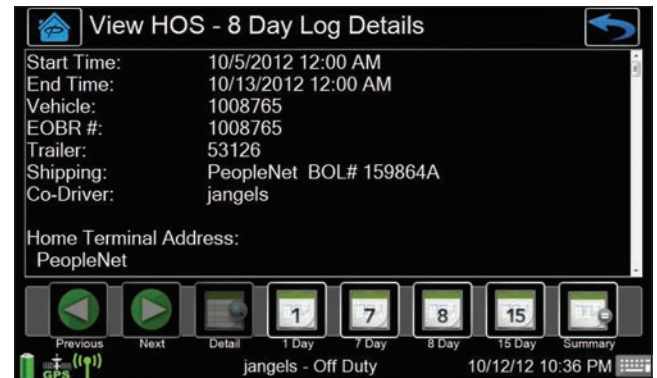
View HOS - 8 Day Log Details

Start Time: 10/5/2012 12:00 AM
End Time: 10/13/2012 12:00 AM
Vehicle: 1008765
EOBR #: 1008765
Trailer: 53126
Shipping: PeopleNet BOL# 159864A
Co-Driver: jangels

Home Terminal Address:
PeopleNet

Previous
Next
Detail
1
1 Day
7
7 Day
8
8 Day
15
15 Day
Summary

GPS
jangels - Off Duty
10/12/12 10:36 PM